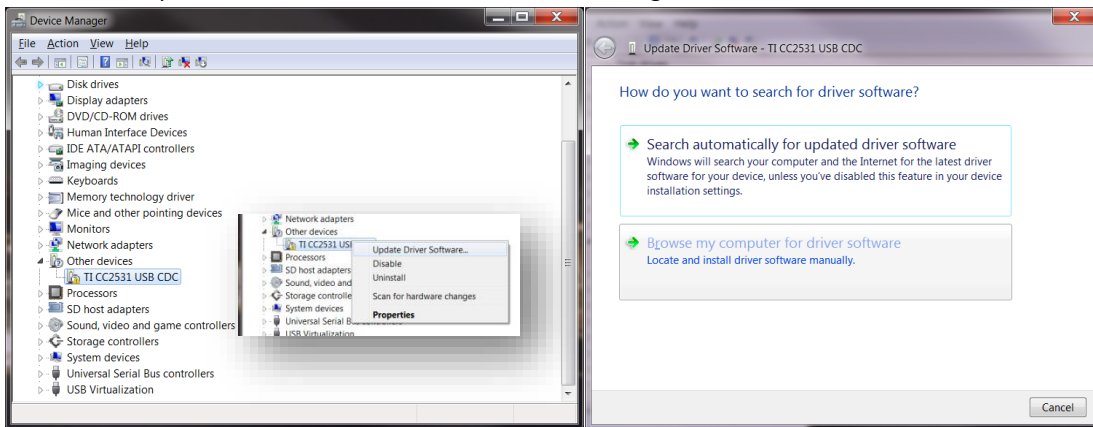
Device Manager

File Action View Help

Disk drives
Display adapters
DVD/CD-ROM drives
Human Interface Devices
IDE ATA/ATAPI controllers
Imaging devices
Keyboards
Memory technology driver
Mice and other pointing devices
Monitors
Network adapters
Other devices
TI CC2531 USB CDC
Processors
SD host adapters
Sound, video and game controllers
Storage controllers
System devices
Universal Serial Bus controllers
USB Virtualization

Network adapters
Other devices
TI CC2531 USB
Processors
SD host adapters
Sound, video and
Storage controlle
System devices
Universal Serial B
USB Virtualization

Update Driver Software...
Disable
Uninstall
Scan for hardware changes
Properties

Update Driver Software - TI CC2531 USB CDC

How do you want to search for driver software?

Search automatically for updated driver software
Windows will search your computer and the Internet for the latest driver software for your device, unless you've disabled this feature in your device installation settings.

Browse my computer for driver software
Locate and install driver software manually.

Cancel